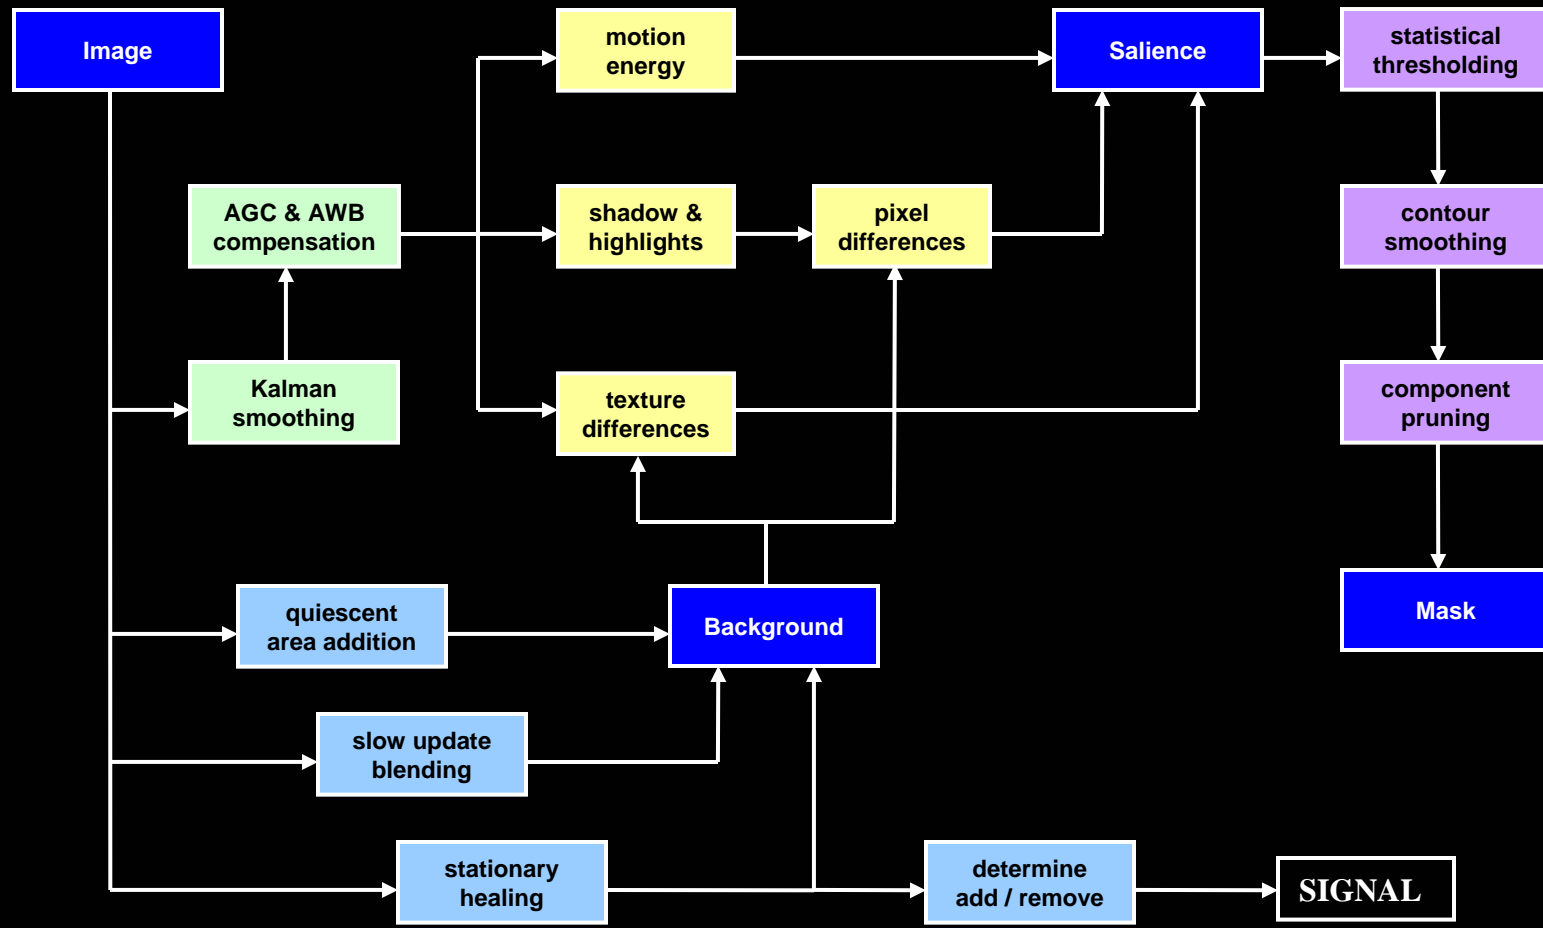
Image

motion energy

Salience

statistical thresholding

AGC & AWB compensation

shadow & highlights

pixel differences

contour smoothing

Kalman smoothing

texture differences

component pruning

quiescent area addition

Background

Mask

slow update blending

stationary healing

determine add / remove

SIGNAL